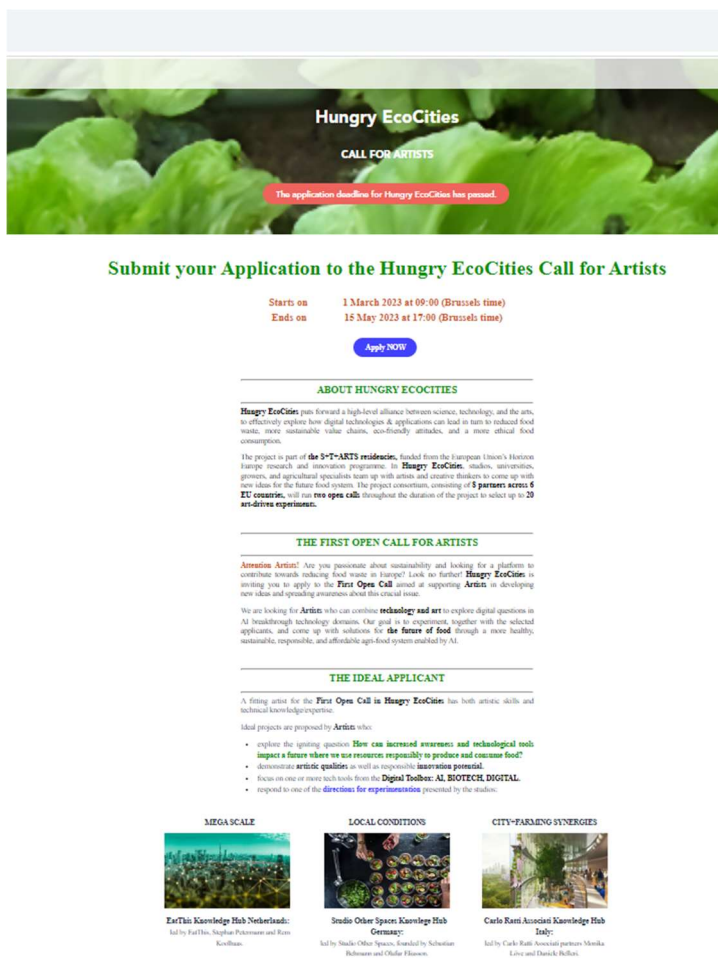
Hungry EcoCities

CALL FOR ARTISTS

The application deadline for Hungry EcoCities has passed.

Submit your Application to the Hungry EcoCities Call for Artists

Starts on 1 March 2023 at 09:00 (Brussels time)
Ends on 15 May 2023 at 17:00 (Brussels time)

Apply NOW

ABOUT HUNGRY ECOCITIES

Hungry EcoCities puts forward a high-level alliance between science, technology, and the arts, to effectively explore how digital technologies & applications can lead in turn to reduced food waste, more sustainable value chains, eco-friendly attitudes, and a more ethical food consumption.

The project is part of the S+T+ARTS residencies, funded from the European Union's Horizon Europe research and innovation programme. In Hungry EcoCities, studios, universities, growers, and agricultural specialists team up with artists and creative thinkers to come up with new ideas for the future food system. The project consortium, consisting of 8 partners across 6 EU countries, will run two open calls throughout the duration of the project to select up to 20 art-driven experiments.

THE FIRST OPEN CALL FOR ARTISTS

Attention Artist! Are you passionate about sustainability and looking for a platform to contribute towards reducing food waste in Europe? Look no further! Hungry EcoCities is inviting you to apply to the First Open Call aimed at supporting Artists in developing new ideas and spreading awareness about this crucial issue.

We are looking for Artists who can combine technology and art to explore digital questions in AI breakthrough technology domains. Our goal is to experiment, together with the selected applicants, and come up with solutions for the future of food through a more healthy, sustainable, responsible, and affordable agri-food system enabled by AI.

THE IDEAL APPLICANT

A fitting artist for the First Open Call in Hungry EcoCities has both artistic skills and technical knowledge/expertise.

Ideal projects are proposed by Artists who:

• explore the igniting question How can increased awareness and technological tools impact a future where we use resources responsibly to produce and consume food?
• demonstrate artistic qualities as well as responsible innovation potential.
• focus on one or more tech tools from the Digital Toolbox: AI, BIOTECH, DIGITAL.
• respond to one of the directions for experimentation presented by the studios:

MEGA SCALE

EatThis Knowledge Hub Netherlands:
led by EatThis, Stephan Petermann and Rem Koolhaas.

LOCAL CONDITIONS

Studio Other Spaces Knowlege Hub Germany:
led by Studio Other Spaces, founded by Sebastian Behmann and Olafur Eliasson.

CITY-FARMING SYNERGIES

Carlo Ratti Associati Knowledge Hub Italy:
led by Carlo Ratti Associati partners Monika Live and Daniele Belleri.